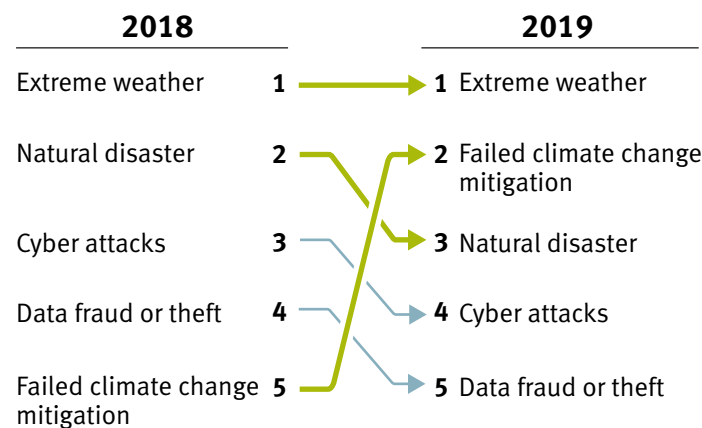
2018

Extreme weather 1

Natural disaster 2

Cyber attacks 3

Data fraud or theft 4

Failed climate change mitigation 5

2019

1 Extreme weather

2 Failed climate change mitigation

3 Natural disaster

4 Cyber attacks

5 Data fraud or theft